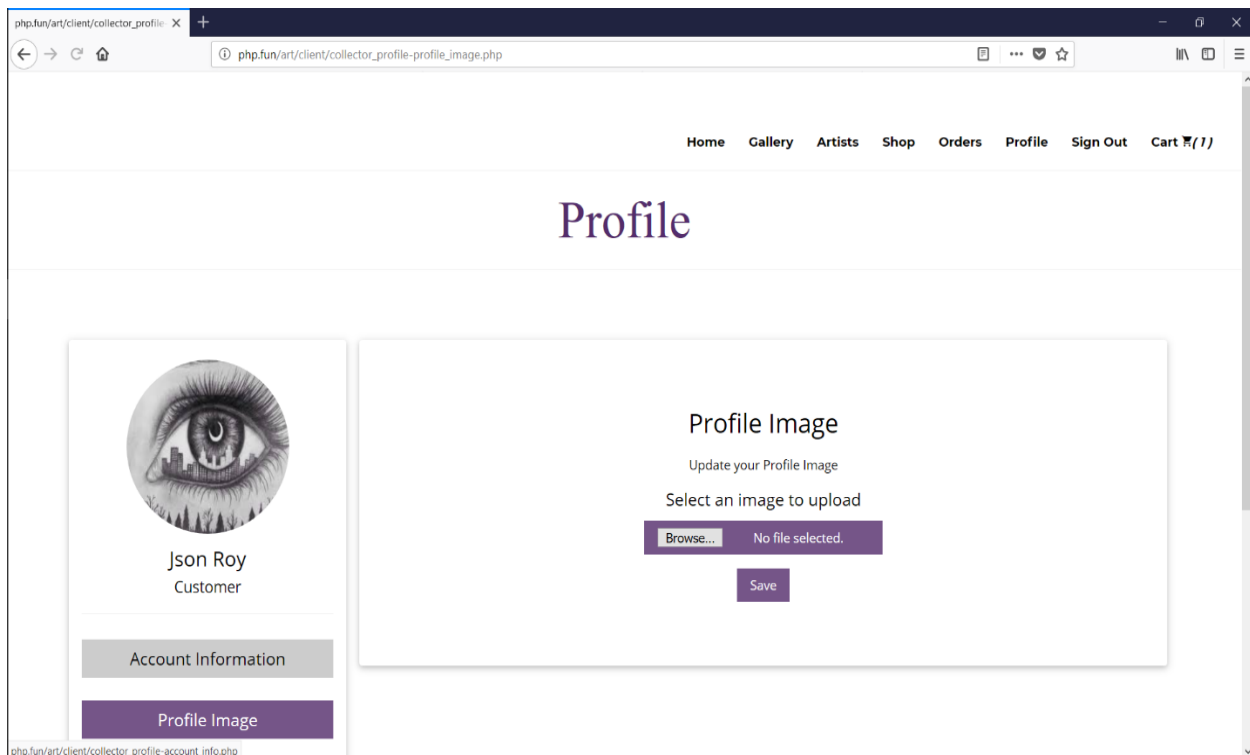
php.fun/art/client/collector_profile ×

php.fun/art/client/collector_profile-profile_image.php

Home Gallery Artists Shop Orders Profile Sign Out Cart (1)

Profile

Json Roy
Customer

Account Information

Profile Image

Profile Image

Update your Profile Image

Select an image to upload

Browse... No file selected.

Save

php.fun/art/client/collector_profile-account_info.php